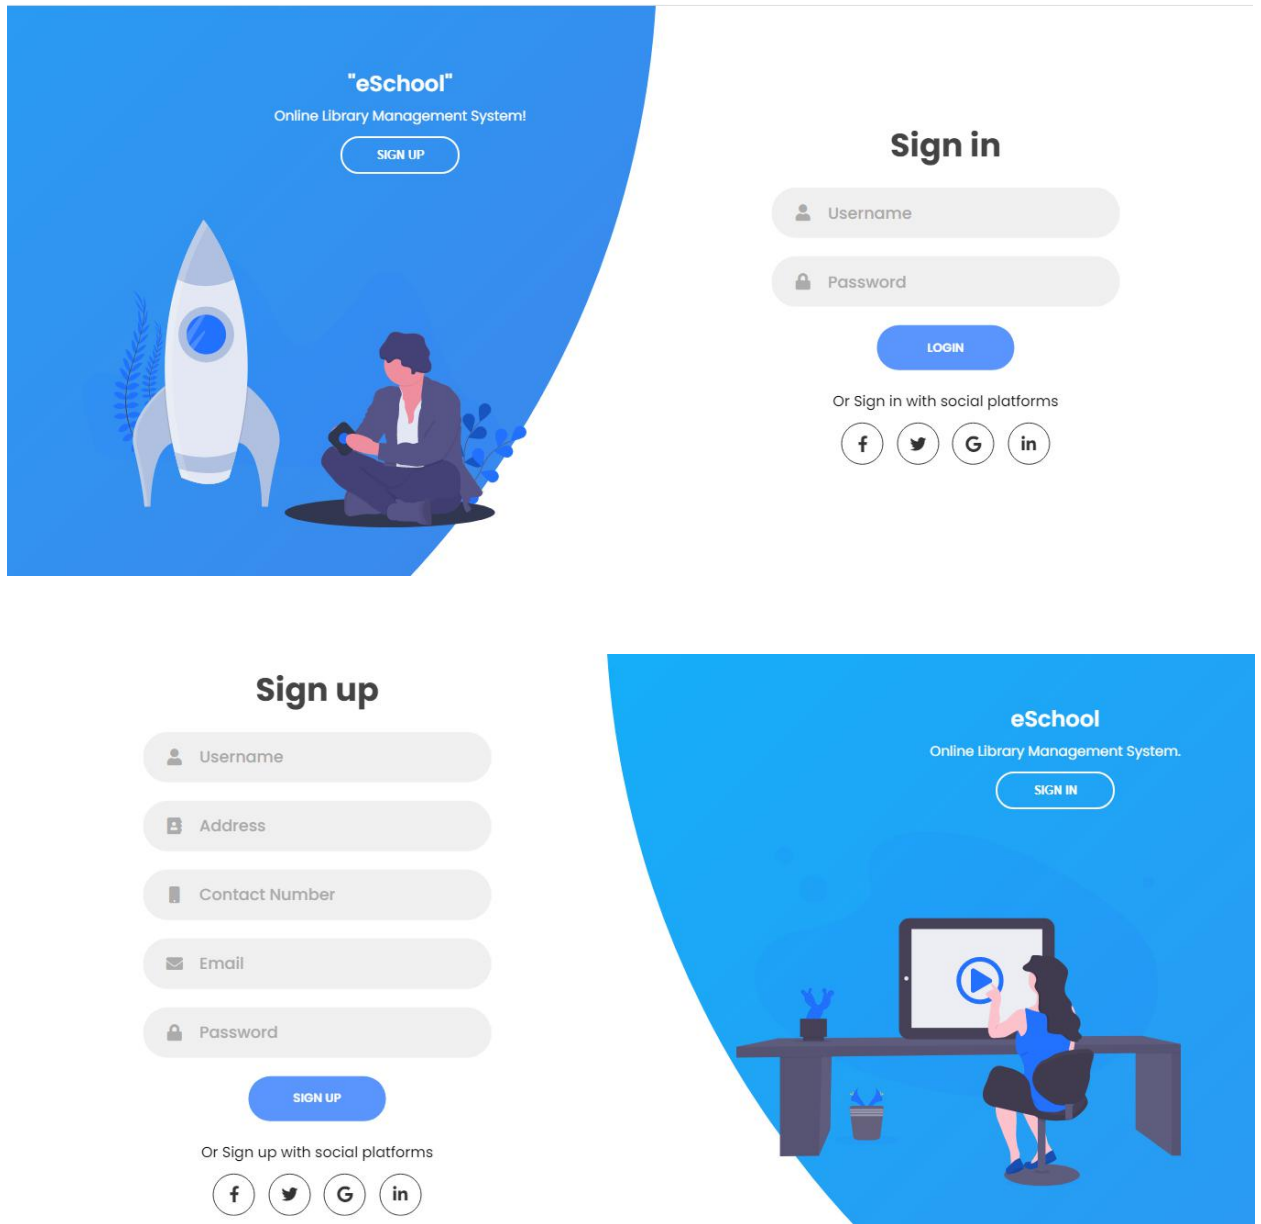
"eSchool"

Online Library Management System!

SIGN UP

Sign in

Username

Password

LOGIN

Or Sign in with social platforms

f G in

Sign up

Username

Address

Contact Number

Email

Password

SIGN UP

Or Sign up with social platforms

f G in

eSchool

Online Library Management System.

SIGN IN